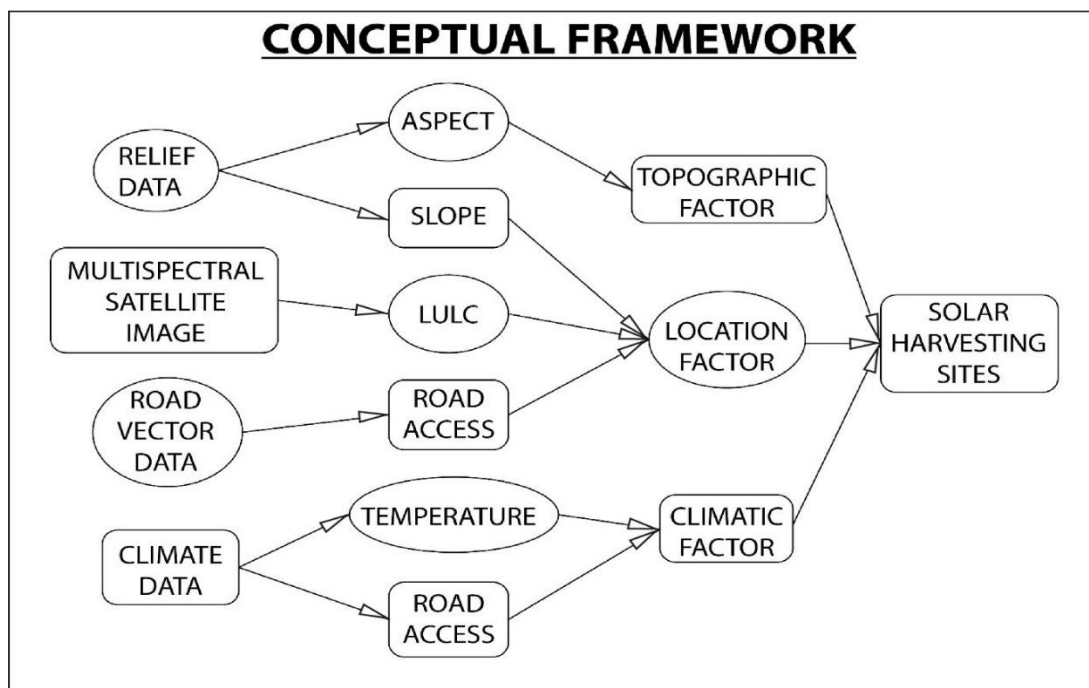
CONCEPTUAL FRAMEWORK

RELIEF DATA

ASPECT

SLOPE

TOPOGRAPHIC FACTOR

MULTISPECTRAL SATELLITE IMAGE

LULC

LOCATION FACTOR

SOLAR HARVESTING SITES

ROAD VECTOR DATA

ROAD ACCESS

TEMPERATURE

CLIMATE DATA

CLIMATIC FACTOR

ROAD ACCESS